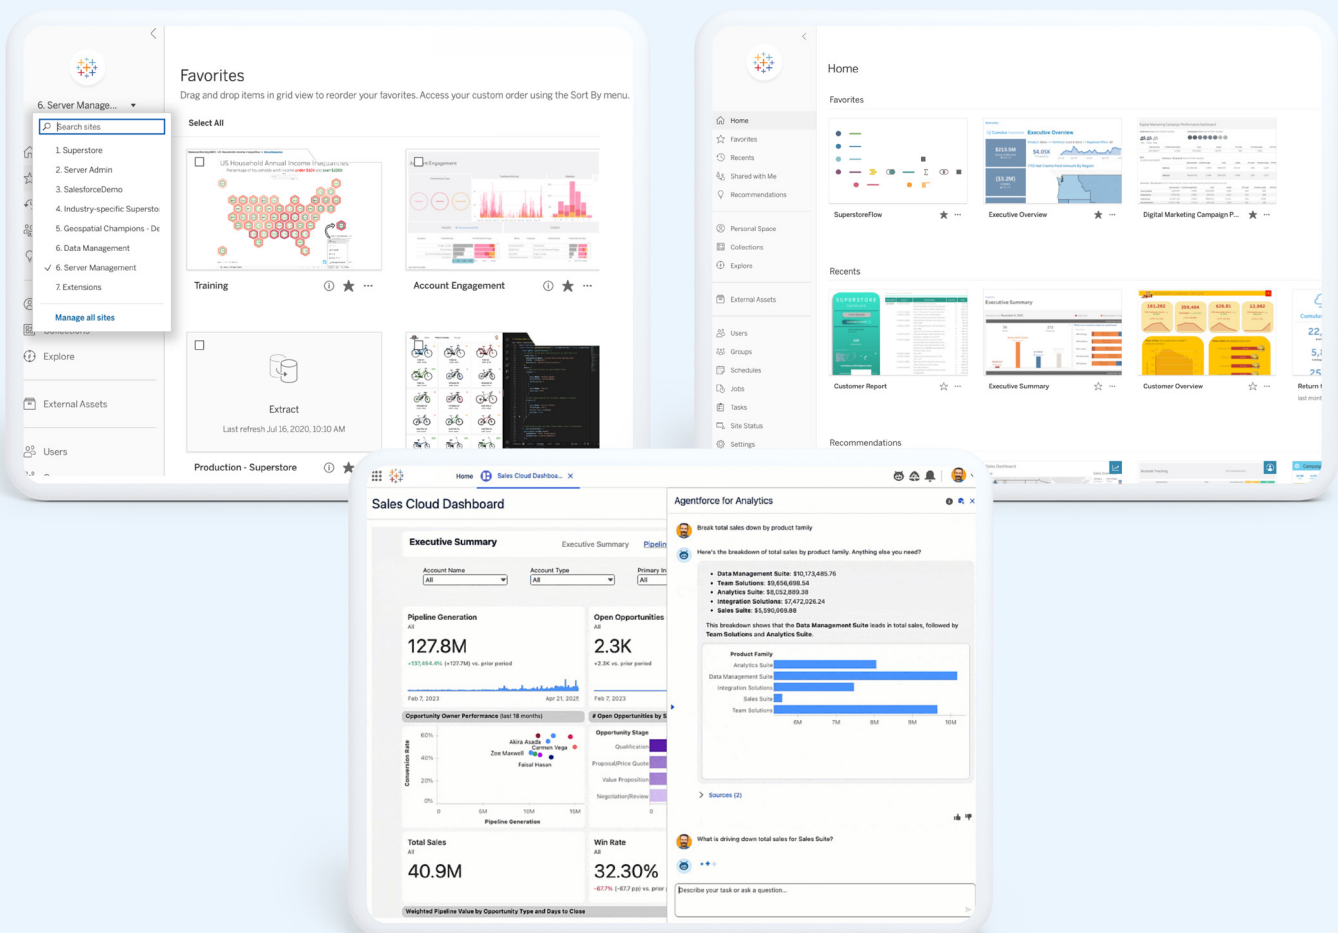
6. Server Manage...

Search sites

1. Superstore
2. Server Admin
3. SalesforceDemo
4. Industry-specific Supersto
5. Geospatial Champions - De
6. Data Management
✓ 6. Server Management
7. Extensions

Manage all sites

Explore

External Assets

Users

Favorites

Drag and drop items in grid view to reorder your favorites. Access your custom order using the Sort By menu.

Select All

US Household Annual Income Inequalities

Training

Account Engagement

Extract

Last refresh Jul 16, 2020, 10:10 AM

Production - Superstore

Home

Home
Favorites
Recents
Shared with Me
Recommendations

Personal Space
Collections
Explore

External Assets

Users
Groups
Schedules
Jobs
Tasks
Site Status
Settings

Favorites

SuperstoreFlow

Executive Overview

Digital Marketing Campaign P...

Recents

Customer Report

Executive Summary

Customer Overview

Return t

Recommendations

Home | Sales Cloud Dashboa... ×

Sales Cloud Dashboard

Executive Summary

Executive Summary | Pipelin

Account Name
All

Account Type
All

Primary In
All

Pipeline Generation
All
127.8M
+17,464.4% (+127.7M) vs. prior period
Feb 7, 2023 | Apr 21, 2025

Open Opportunities
All
2.3K
+2.3K vs. prior period
Feb 7, 2023

Opportunity Owner Performance (last 18 months)

Conversion Rate
60%
40%
20%
0%
0 | 5M | 10M | 15M
Pipeline Generation
Akira Asada
Carmen Vega
Zoe Maxwell
Faisal Hasan

# Open Opportunities by S

Opportunity Stage
Qualification
Proposal/Price Quote
Value Proposition
Negotiation/Review

Total Sales
All
40.9M

Win Rate
All
32.30%
-67.7% (-67.7 pp) vs. prior

Weighted Pipeline Value by Opportunity Type and Days to Close

Agentforce for Analytics

Break total sales down by product family

Here's the breakdown of total sales by product family. Anything else you need?

• Data Management Suite: $10,173,485.76
• Team Solutions: $9,656,698.54
• Analytics Suite: $8,052,889.38
• Integration Solutions: $7,472,026.24
• Sales Suite: $5,590,069.88

This breakdown shows that the Data Management Suite leads in total sales, followed by Team Solutions and Analytics Suite.

Product Family
Analytics Suite
Data Management Suite
Integration Solutions
Sales Suite
Team Solutions
6M | 7M | 8M | 9M | 10M

Sources (2)

What is driving down total sales for Sales Suite?

Describe your task or ask a question...